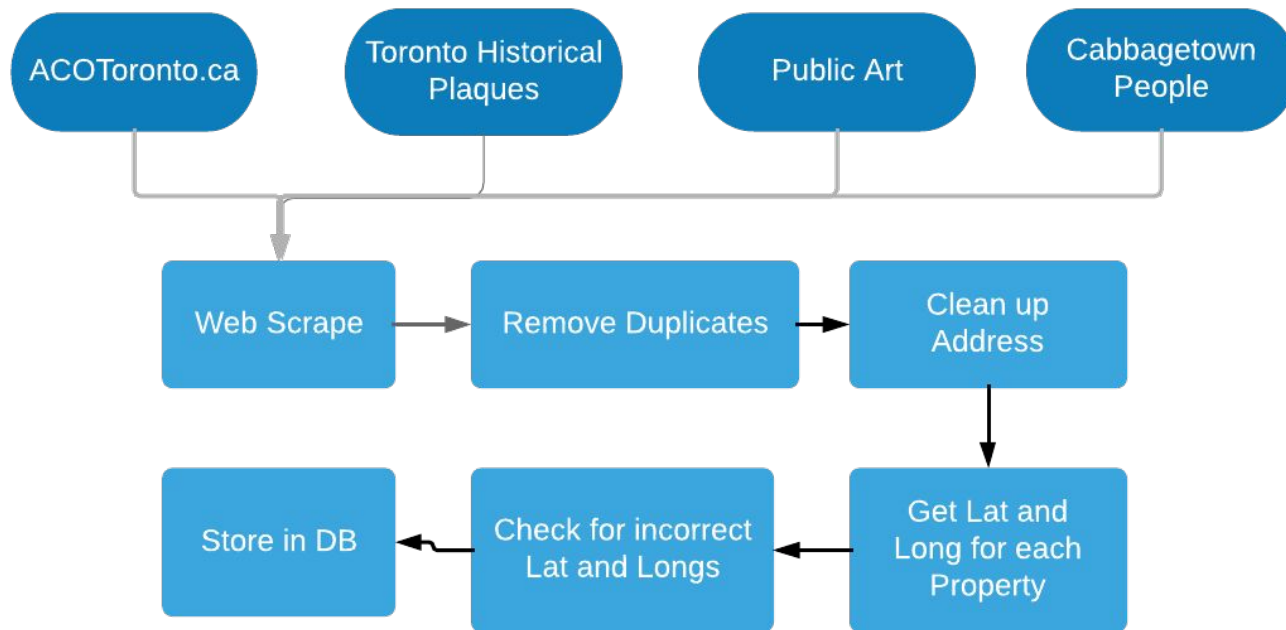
ACOToronto.ca

Toronto Historical Plaques

Public Art

Cabbagetown People

Web Scrape

Remove Duplicates

Clean up Address

Get Lat and Long for each Property

Check for incorrect Lat and Longs

Store in DB